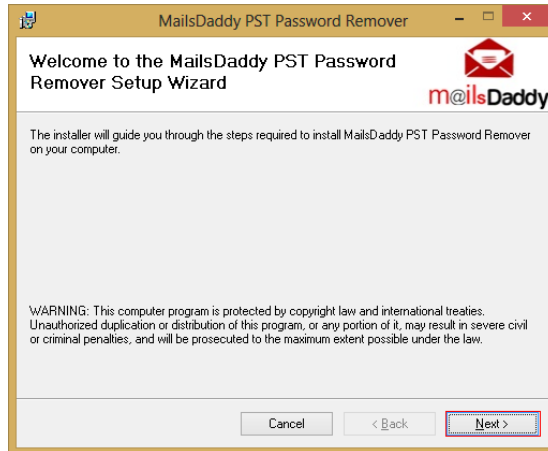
MailsDaddy PST Password Remover

Welcome to the MailsDaddy PST Password Remover Setup Wizard

m@ilsDaddy

The installer will guide you through the steps required to install MailsDaddy PST Password Remover on your computer.

WARNING: This computer program is protected by copyright law and international treaties. Unauthorized duplication or distribution of this program, or any portion of it, may result in severe civil or criminal penalties, and will be prosecuted to the maximum extent possible under the law.

Cancel

< Back

Next >